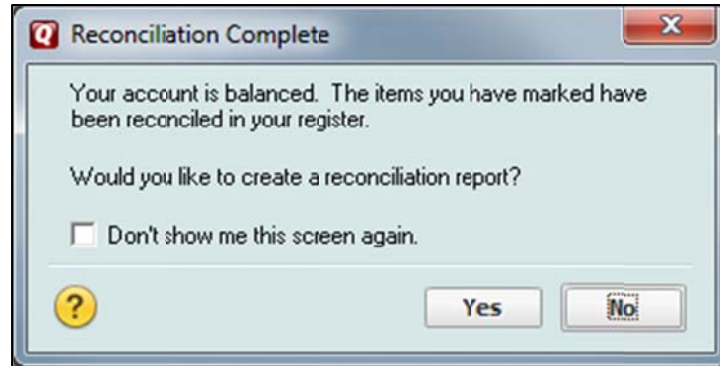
Q Reconciliation Complete

Your account is balanced. The items you have marked have been reconciled in your register.

Would you like to create a reconciliation report?

Don't show me this screen again.

?

Yes

No